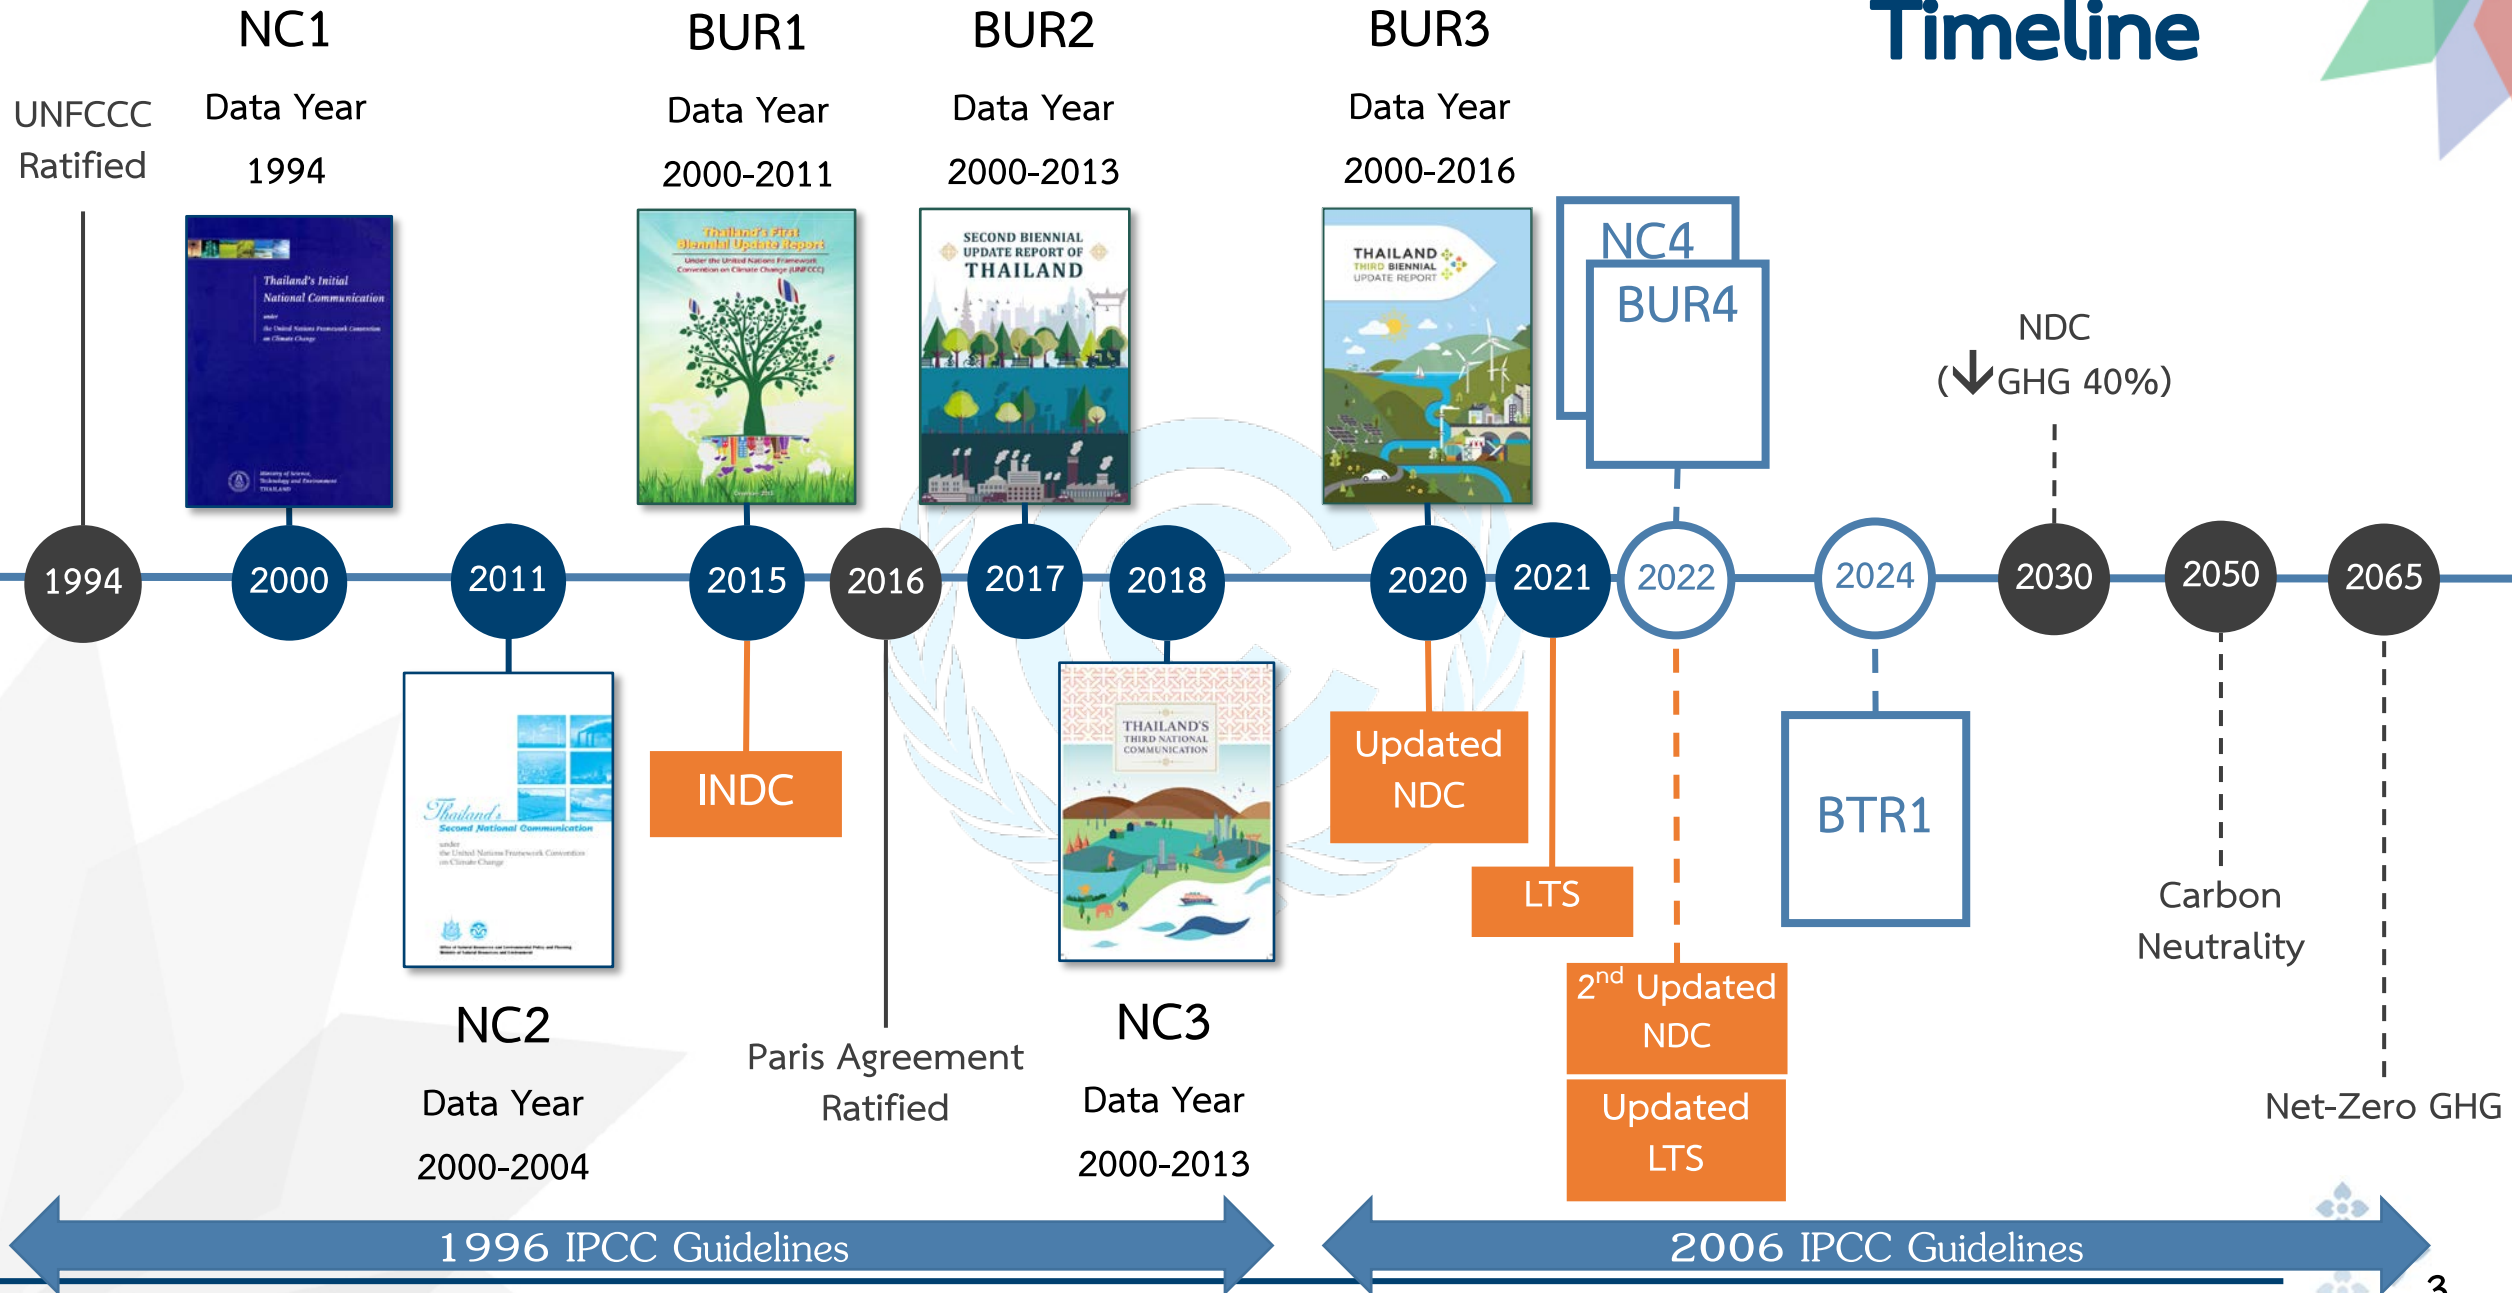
Timeline

UNFCCC Ratified

NC1
Data Year
1994

Thailand's Initial National Communication

BUR1
Data Year
2000-2011

Thailand's First Biennial Update Report

BUR2
Data Year
2000-2013

SECOND BIENNIAL UPDATE REPORT OF THAILAND

BUR3
Data Year
2000-2016

THAILAND THIRD BIENNIAL UPDATE REPORT

NC4

BUR4

NDC
(↓GHG 40%)

1994
2000
2011
2015
2016
2017
2018
2020
2021
2022
2024
2030
2050
2065

Thailand's Second National Communication

INDC

THAILAND'S THIRD NATIONAL COMMUNICATION

Updated NDC

LTS

2$^{nd}$ Updated NDC

Updated LTS

BTR1

Carbon Neutrality

Net-Zero GHG

NC2
Data Year
2000-2004

Paris Agreement Ratified

NC3
Data Year
2000-2013

1996 IPCC Guidelines

2006 IPCC Guidelines

3